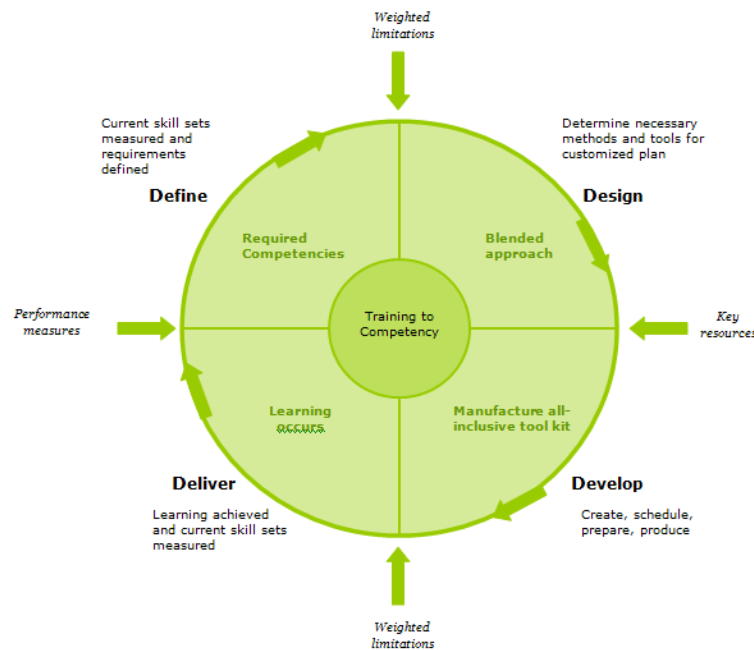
Weighted limitations

Current skill sets measured and requirements defined

Define

Determine necessary methods and tools for customized plan

Design

Required Competencies

Blended approach

Performance measures

Training to Competency

Key resources

Learning occurs

Manufacture all-inclusive tool kit

Deliver

Learning achieved and current skill sets measured

Develop

Create, schedule, prepare, produce

Weighted limitations